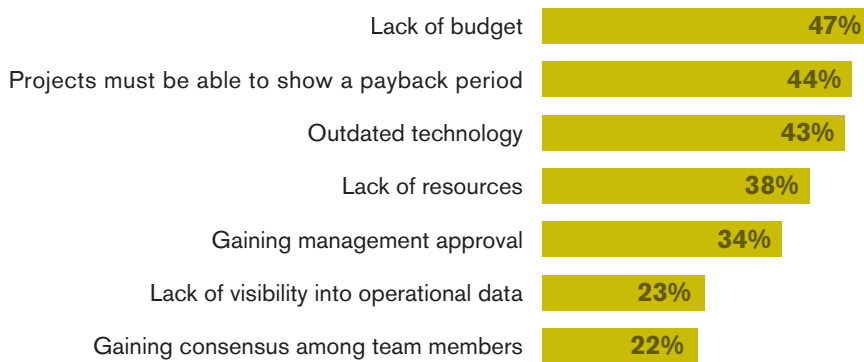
| | |
|---|---|
| Lack of budget | 47% |
| Projects must be able to show a payback period | 44% |
| Outdated technology | 43% |
| Lack of resources | 38% |
| Gaining management approval | 34% |
| Lack of visibility into operational data | 23% |
| Gaining consensus among team members | 22% |